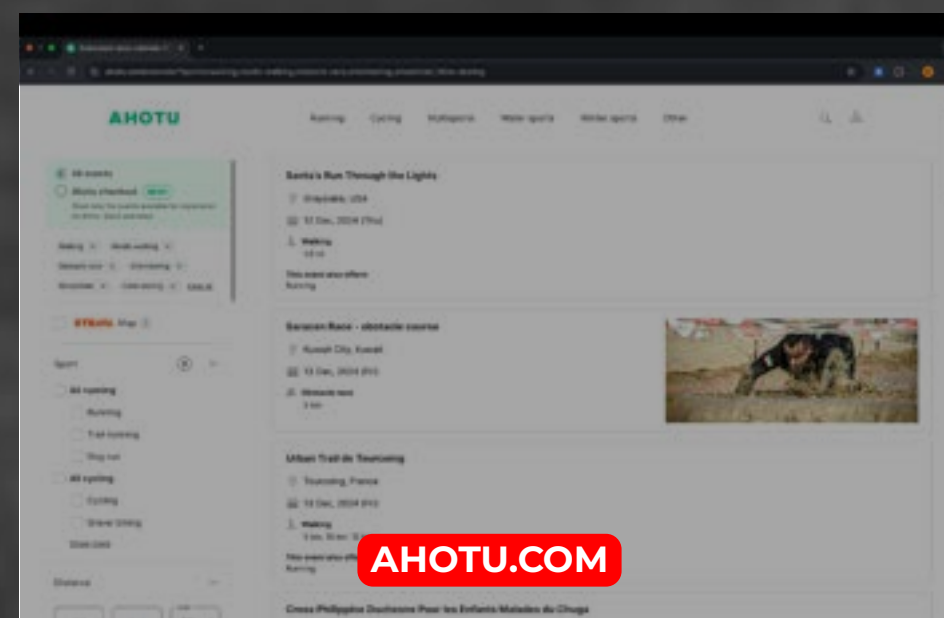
AHOTU

Running Cycling Multisports Water sports Winter sports Other

All events
Ahotu checkout NEW

Walking Nordic walking Obstacle race Orienteering Snowshoe Cross-skiing

Sport
All running
Running
Trail running
Obstacle run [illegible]
All cycling
Cycling
Gravel biking
Show more

Distance

Santa's Run Through the Lights
Graysville, USA
12 Dec, 2024 (Thu)
Walking
5K
This event also offers:
Running

Saracen Race - obstacle course
Kuwait City, Kuwait
13 Dec, 2024 (Fri)
Obstacle race

Urban Trail de Tourcoing
Tourcoing, France
13 Dec, 2024 (Fri)
Walking
This event also offers:
Running

Cross Philippine Duchesne Pour les Enfants Malades du Chuga

AHOTU.COM